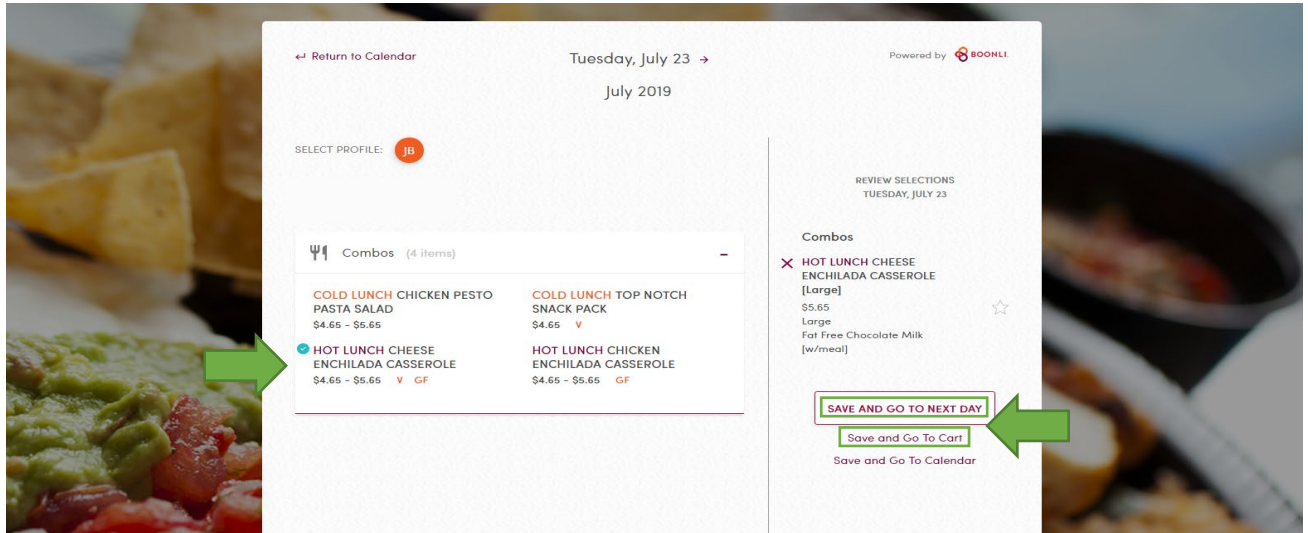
↩ Return to Calendar

Tuesday, July 23 →

July 2019

Powered by BOONLI

SELECT PROFILE: JB

Combos (4 items) –

COLD LUNCH CHICKEN PESTO PASTA SALAD
$4.65 - $5.65

COLD LUNCH TOP NOTCH SNACK PACK
$4.65 V

HOT LUNCH CHEESE ENCHILADA CASSEROLE
$4.65 - $5.65 V GF

HOT LUNCH CHICKEN ENCHILADA CASSEROLE
$4.65 - $5.65 GF

REVIEW SELECTIONS
TUESDAY, JULY 23

Combos

× HOT LUNCH CHEESE ENCHILADA CASSEROLE [Large]
$5.65
Large
Fat Free Chocolate Milk [w/meal]

SAVE AND GO TO NEXT DAY

Save and Go To Cart

Save and Go To Calendar